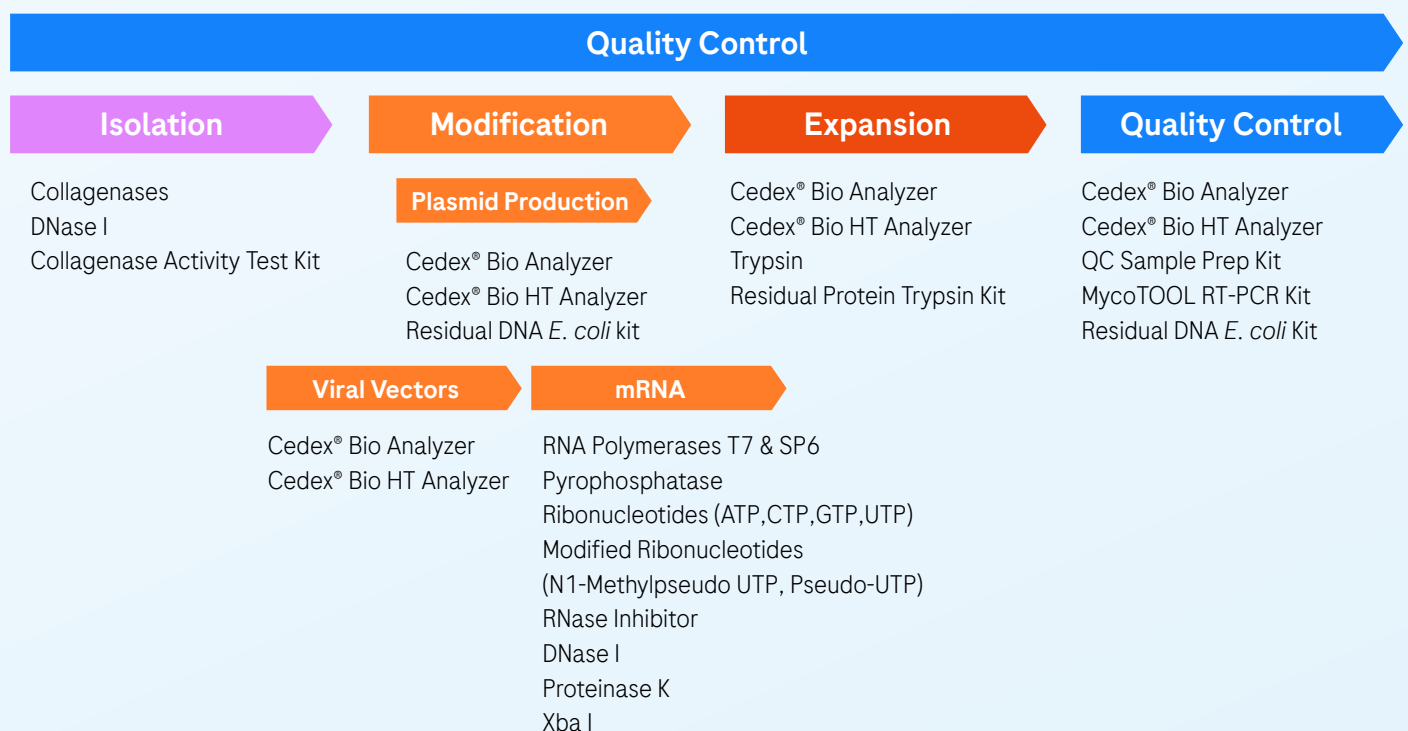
Quality Control

Isolation

Collagenases
DNase I
Collagenase Activity Test Kit

Modification

Plasmid Production

Cedex® Bio Analyzer
Cedex® Bio HT Analyzer
Residual DNA *E. coli* kit

Viral Vectors

Cedex® Bio Analyzer
Cedex® Bio HT Analyzer

mRNA

RNA Polymerases T7 & SP6
Pyrophosphatase
Ribonucleotides (ATP,CTP,GTP,UTP)
Modified Ribonucleotides
(N1-Methylpseudo UTP, Pseudo-UTP)
RNase Inhibitor
DNase I
Proteinase K
Xba I

Expansion

Cedex® Bio Analyzer
Cedex® Bio HT Analyzer
Trypsin
Residual Protein Trypsin Kit

Quality Control

Cedex® Bio Analyzer
Cedex® Bio HT Analyzer
QC Sample Prep Kit
MycoTOOL RT-PCR Kit
Residual DNA *E. coli* Kit